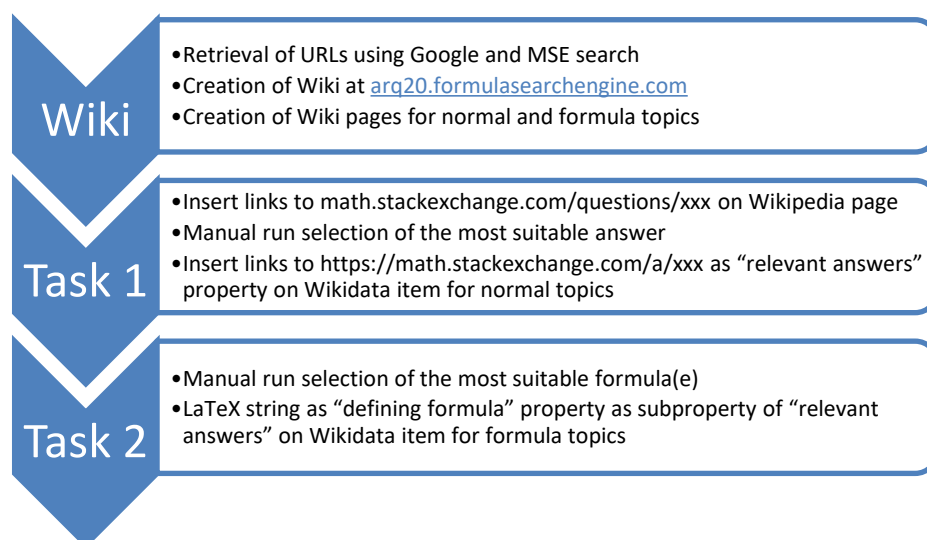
Wiki

•Retrieval of URLs using Google and MSE search
•Creation of Wiki at arq20.formulasearchengine.com
•Creation of Wiki pages for normal and formula topics

Task 1

•Insert links to math.stackexchange.com/questions/xxx on Wikipedia page
•Manual run selection of the most suitable answer
•Insert links to https://math.stackexchange.com/a/xxx as “relevant answers” property on Wikidata item for normal topics

Task 2

•Manual run selection of the most suitable formula(e)
•LaTeX string as “defining formula” property as subproperty of “relevant answers” on Wikidata item for formula topics